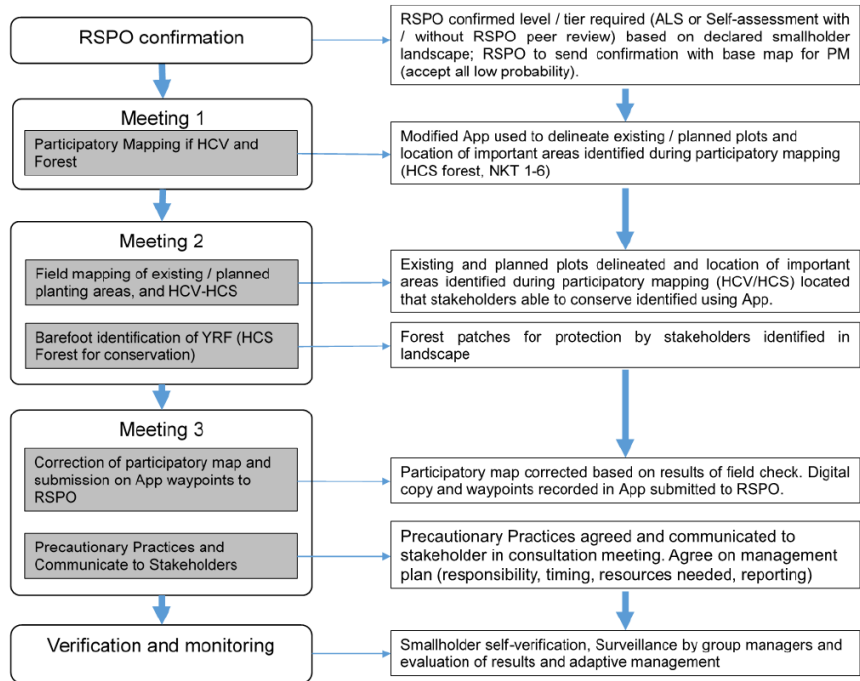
RSPO confirmation

RSPO confirmed level / tier required (ALS or Self-assessment with / without RSPO peer review) based on declared smallholder landscape; RSPO to send confirmation with base map for PM (accept all low probability).

Meeting 1

Participatory Mapping if HCV and Forest

Modified App used to delineate existing / planned plots and location of important areas identified during participatory mapping (HCS forest, NKT 1-6)

Meeting 2

Field mapping of existing / planned planting areas, and HCV-HCS

Existing and planned plots delineated and location of important areas identified during participatory mapping (HCV/HCS) located that stakeholders able to conserve identified using App.

Barefoot identification of YRF (HCS Forest for conservation)

Forest patches for protection by stakeholders identified in landscape

Meeting 3

Correction of participatory map and submission on App waypoints to RSPO

Participatory map corrected based on results of field check. Digital copy and waypoints recorded in App submitted to RSPO.

Precautionary Practices and Communicate to Stakeholders

Precautionary Practices agreed and communicated to stakeholder in consultation meeting. Agree on management plan (responsibility, timing, resources needed, reporting)

Verification and monitoring

Smallholder self-verification, Surveillance by group managers and evaluation of results and adaptive management